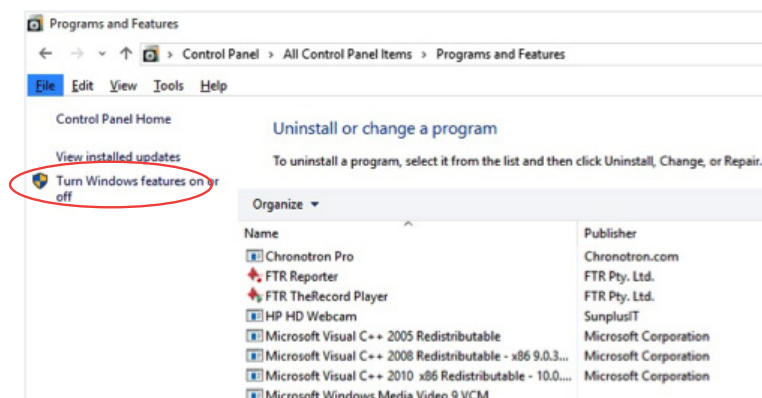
Programs and Features

Control Panel > All Control Panel Items > Programs and Features

File Edit View Tools Help

Control Panel Home

View installed updates

Turn Windows features on or off

Uninstall or change a program

To uninstall a program, select it from the list and then click Uninstall, Change, or Repair.

Organize ▾

| Name | Publisher |
|---|---|
| Chronotron Pro | Chronotron.com |
| FTR Reporter | FTR Pty. Ltd. |
| FTR TheRecord Player | FTR Pty. Ltd. |
| HP HD Webcam | SunplusIT |
| Microsoft Visual C++ 2005 Redistributable | Microsoft Corporation |
| Microsoft Visual C++ 2008 Redistributable - x86 9.0.3... | Microsoft Corporation |
| Microsoft Visual C++ 2010 x86 Redistributable - 10.0.... | Microsoft Corporation |
| Microsoft Windows Media Video 9 VCM | |